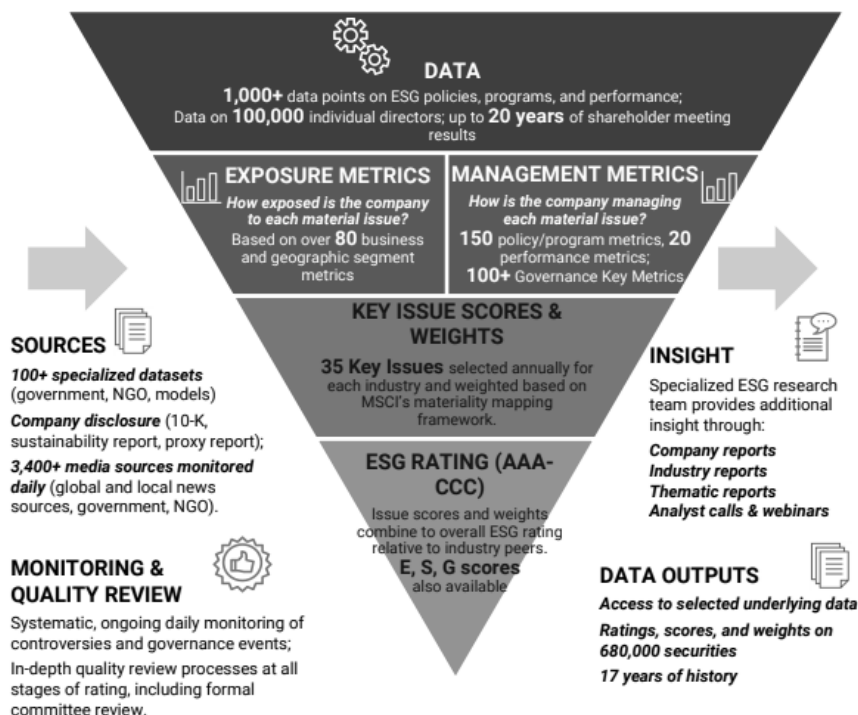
DATA

1,000+ data points on ESG policies, programs, and performance; Data on 100,000 individual directors; up to 20 years of shareholder meeting results

EXPOSURE METRICS

How exposed is the company to each material issue?

Based on over 80 business and geographic segment metrics

MANAGEMENT METRICS

How is the company managing each material issue?

150 policy/program metrics, 20 performance metrics; 100+ Governance Key Metrics

KEY ISSUE SCORES & WEIGHTS

35 Key Issues selected annually for each industry and weighted based on MSCI's materiality mapping framework.

ESG RATING (AAA-CCC)

Issue scores and weights combine to overall ESG rating relative to industry peers.

E, S, G scores also available

SOURCES

100+ specialized datasets (government, NGO, models)

Company disclosure (10-K, sustainability report, proxy report);

3,400+ media sources monitored daily (global and local news sources, government, NGO).

MONITORING & QUALITY REVIEW

Systematic, ongoing daily monitoring of controversies and governance events;

In-depth quality review processes at all stages of rating, including formal committee review.

INSIGHT

Specialized ESG research team provides additional insight through:

Company reports
Industry reports
Thematic reports
Analyst calls & webinars

DATA OUTPUTS

Access to selected underlying data

Ratings, scores, and weights on 680,000 securities

17 years of history